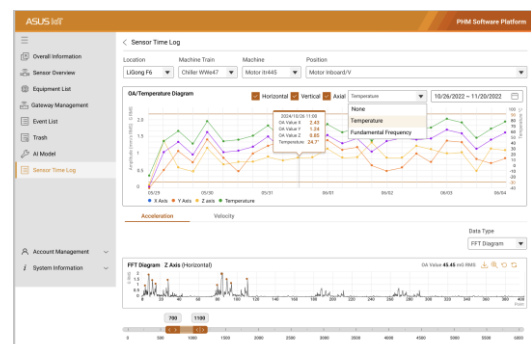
ASUS IoT

PHM Software Platform

Overall Information
Sensor Overview
Equipment List
Gateway Management
Event List
Trash
AI Model
Sensor Time Log

Account Management
System Information

< Sensor Time Log

Location
LiSong F6
Machine Train
Chiller WWe47
Machine
Motor ltr445
Position
Motor Inboard/V

OA/Temperature Diagram
Horizontal Vertical Axial
Temperature
10/26/2022 ~ 11/20/2022
None
Temperature
Fundamental Frequency

2024/10/26 11:00
OA Value X 2.45
OA Value Y 1.24
OA Value Z 0.85
Temperature 24.7°

X Axis Y Axis Z axis Temperature

Acceleration
Velocity

Data Type
FFT Diagram

FFT Diagram Z Axis (Horizontal)
OA Value 45.45 m/s RMS

700
1100
0 500 1000 1500 2000 2500 3000 3500 4000 4500 5000